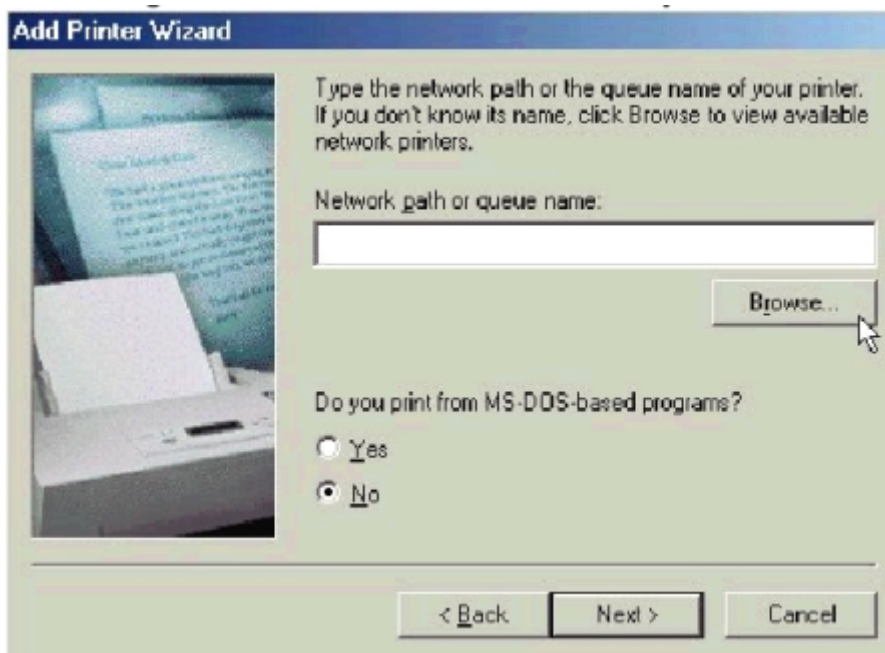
Add Printer Wizard

Type the network path or the queue name of your printer. If you don't know its name, click Browse to view available network printers.

Network path or queue name:

Browse...

Do you print from MS-DOS-based programs?

Yes

No

< Back

Next >

Cancel